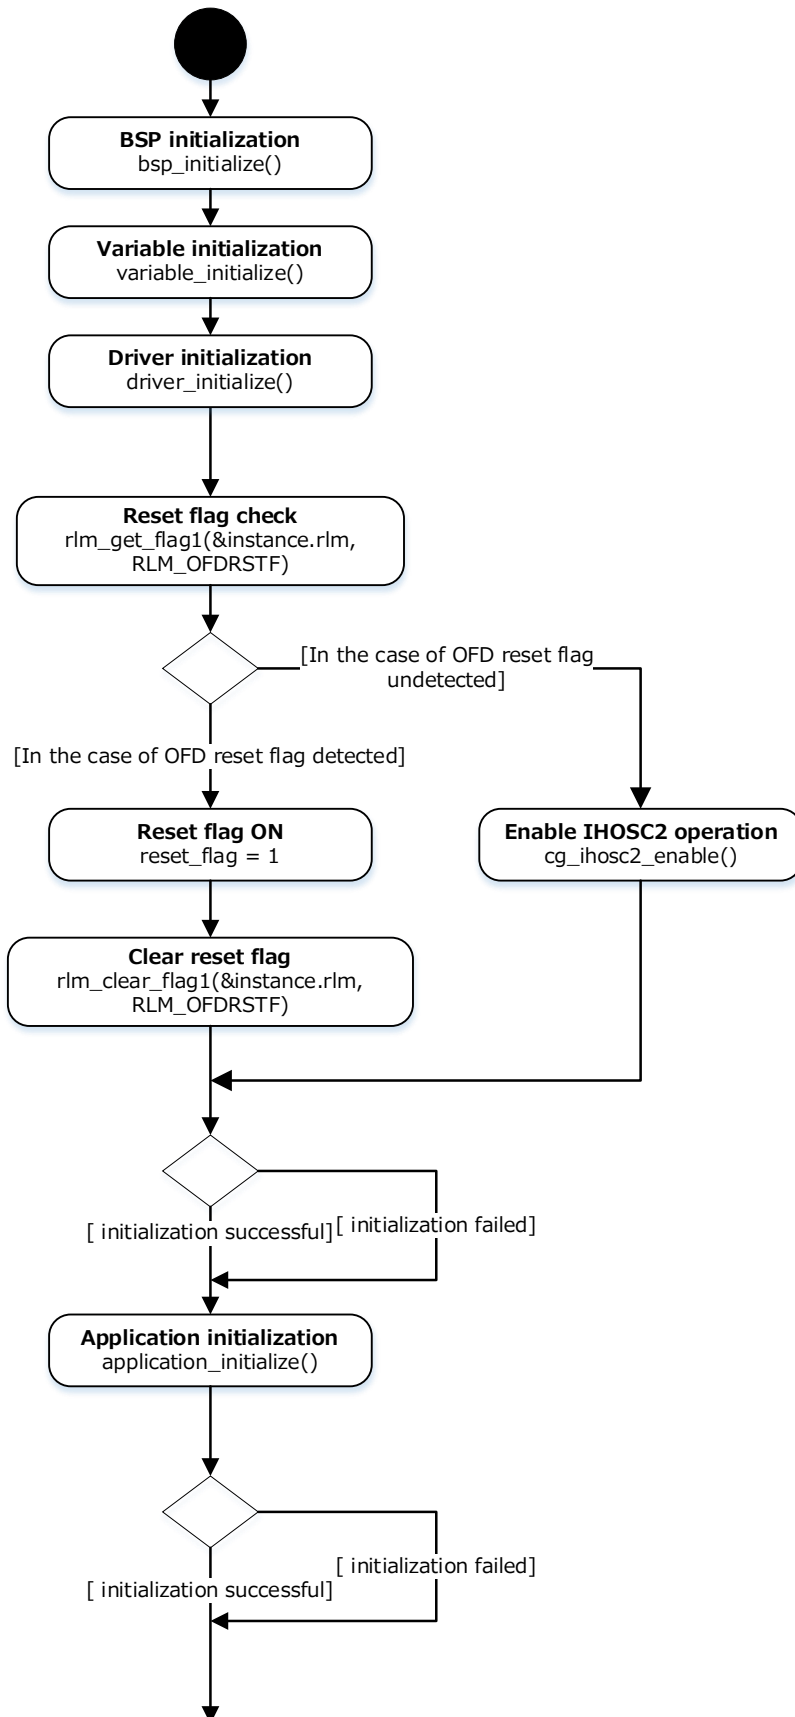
**BSP initialization**
bsp_initialize()

**Variable initialization**
variable_initialize()

**Driver initialization**
driver_initialize()

**Reset flag check**
rlm_get_flag1(&instance.rlm, RLM_OFDRSTF)

[In the case of OFD reset flag undetected]

[In the case of OFD reset flag detected]

**Reset flag ON**
reset_flag = 1

**Enable IHOSC2 operation**
cg_ihosc2_enable()

**Clear reset flag**
rlm_clear_flag1(&instance.rlm, RLM_OFDRSTF)

[ initialization successful]
[ initialization failed]

**Application initialization**
application_initialize()

[ initialization failed]
[ initialization successful]